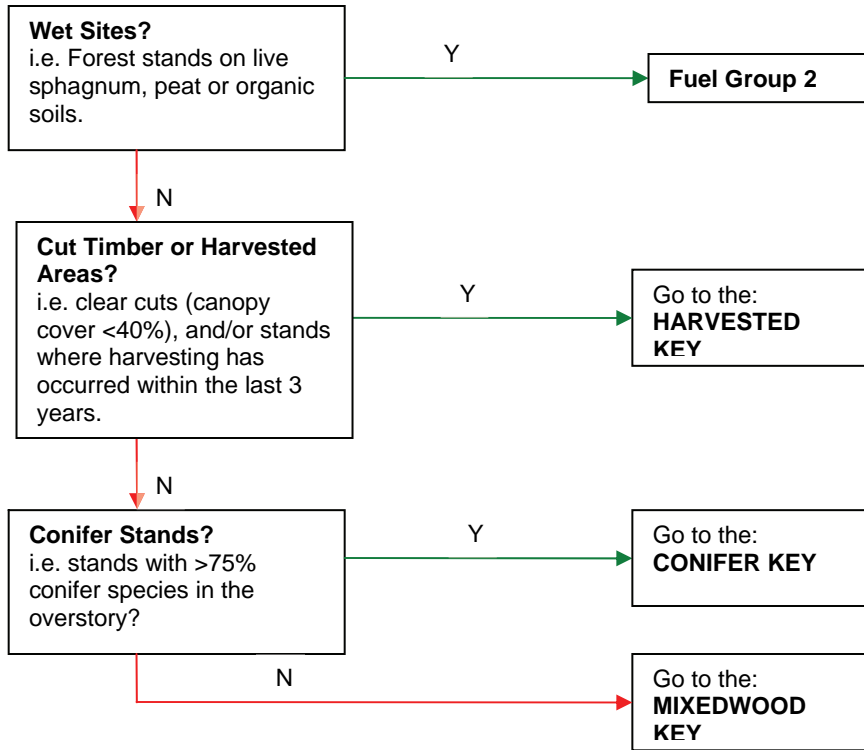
**Wet Sites?**
i.e. Forest stands on live sphagnum, peat or organic soils.

Y

**Fuel Group 2**

N

**Cut Timber or Harvested Areas?**
i.e. clear cuts (canopy cover <40%), and/or stands where harvesting has occurred within the last 3 years.

Y

Go to the:
**HARVESTED KEY**

N

**Conifer Stands?**
i.e. stands with >75% conifer species in the overstory?

Y

Go to the:
**CONIFER KEY**

N

Go to the:
**MIXEDWOOD KEY**